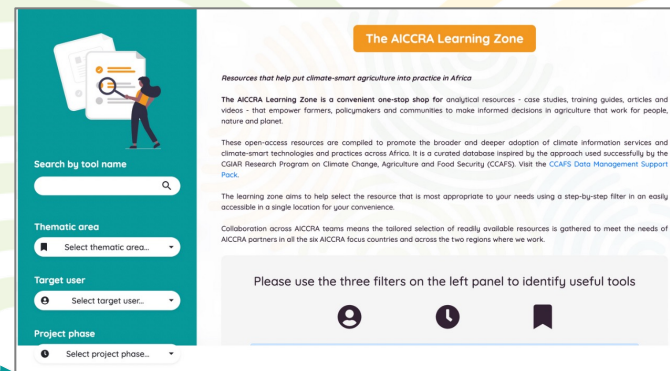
Search by tool name

Thematic area

Select thematic area...

Target user

Select target user...

Project phase

Select project phase...

The AICCRA Learning Zone

Resources that help put climate-smart agriculture into practice in Africa

The AICCRA Learning Zone is a convenient one-stop shop for analytical resources - case studies, training guides, articles and videos - that empower farmers, policymakers and communities to make informed decisions in agriculture that work for people, nature and planet.

These open-access resources are compiled to promote the broader and deeper adoption of climate information services and climate-smart technologies and practices across Africa. It is a curated database inspired by the approach used successfully by the CGIAR Research Program on Climate Change, Agriculture and Food Security (CCAFS). Visit the CCAFS Data Management Support Pack.

The learning zone aims to help select the resource that is most appropriate to your needs using a step-by-step filter in an easily accessible in a single location for your convenience.

Collaboration across AICCRA teams means the tailored selection of readily available resources is gathered to meet the needs of AICCRA partners in all the six AICCRA focus countries and across the two regions where we work.

Please use the three filters on the left panel to identify useful tools